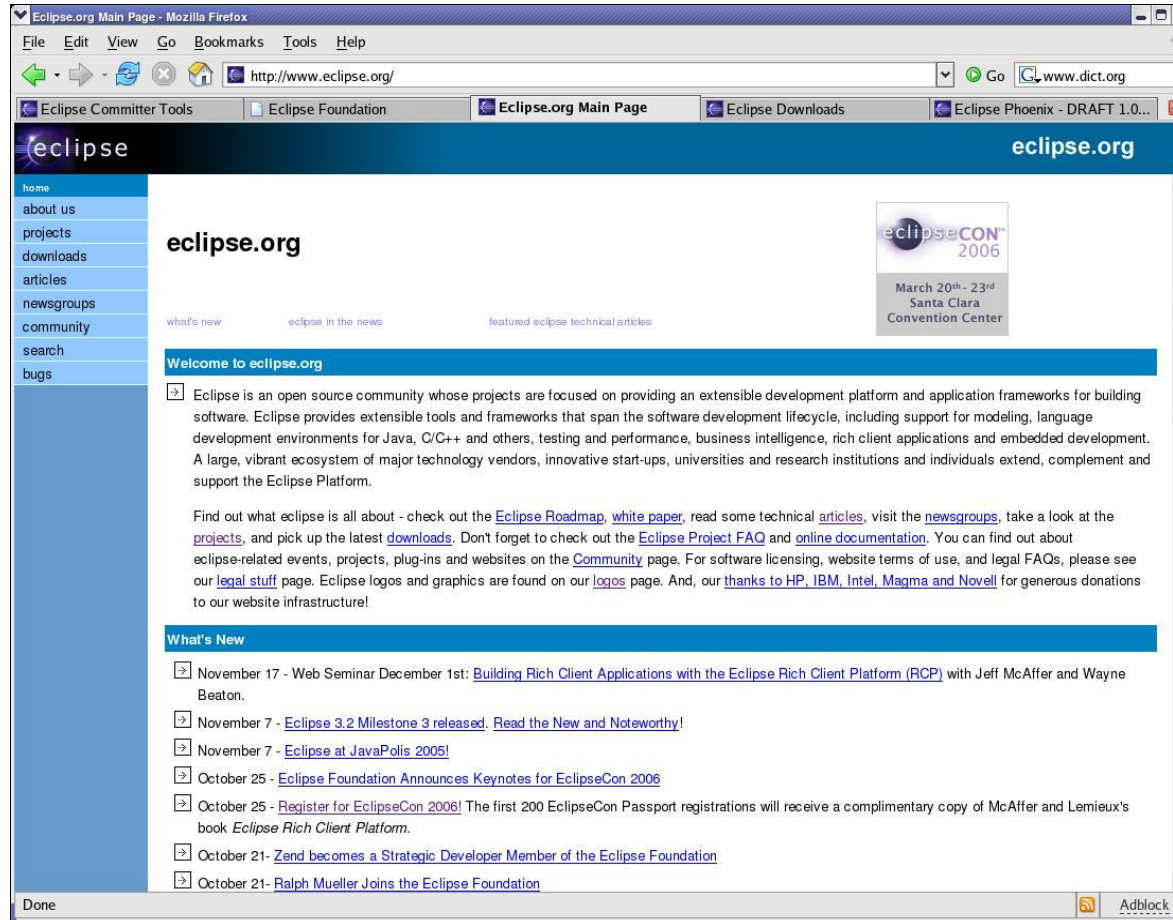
Eclipse.org Main Page - Mozilla Firefox

File Edit View Go Bookmarks Tools Help

http://www.eclipse.org/

Go www.dict.org

Eclipse Committer Tools | Eclipse Foundation | Eclipse.org Main Page | Eclipse Downloads | Eclipse Phoenix - DRAFT 1.0...

eclipse

eclipse.org

home
about us
projects
downloads
articles
newsgroups
community
search
bugs

eclipse.org

eclipseCON™ 2006
March 20th - 23rd
Santa Clara
Convention Center

what's new   eclipse in the news   featured eclipse technical articles

Welcome to eclipse.org

Eclipse is an open source community whose projects are focused on providing an extensible development platform and application frameworks for building software. Eclipse provides extensible tools and frameworks that span the software development lifecycle, including support for modeling, language development environments for Java, C/C++ and others, testing and performance, business intelligence, rich client applications and embedded development. A large, vibrant ecosystem of major technology vendors, innovative start-ups, universities and research institutions and individuals extend, complement and support the Eclipse Platform.

Find out what eclipse is all about - check out the Eclipse Roadmap, white paper, read some technical articles, visit the newsgroups, take a look at the projects, and pick up the latest downloads. Don't forget to check out the Eclipse Project FAQ and online documentation. You can find out about eclipse-related events, projects, plug-ins and websites on the Community page. For software licensing, website terms of use, and legal FAQs, please see our legal stuff page. Eclipse logos and graphics are found on our logos page. And, our thanks to HP, IBM, Intel, Magma and Novell for generous donations to our website infrastructure!

What's New

November 17 - Web Seminar December 1st: Building Rich Client Applications with the Eclipse Rich Client Platform (RCP) with Jeff McAffer and Wayne Beaton.

November 7 - Eclipse 3.2 Milestone 3 released. Read the New and Noteworthy!

November 7 - Eclipse at JavaPolis 2005!

October 25 - Eclipse Foundation Announces Keynotes for EclipseCon 2006

October 25 - Register for EclipseCon 2006! The first 200 EclipseCon Passport registrations will receive a complimentary copy of McAffer and Lemieux's book Eclipse Rich Client Platform.

October 21- Zend becomes a Strategic Developer Member of the Eclipse Foundation

October 21- Ralph Mueller Joins the Eclipse Foundation

Done

Adblock